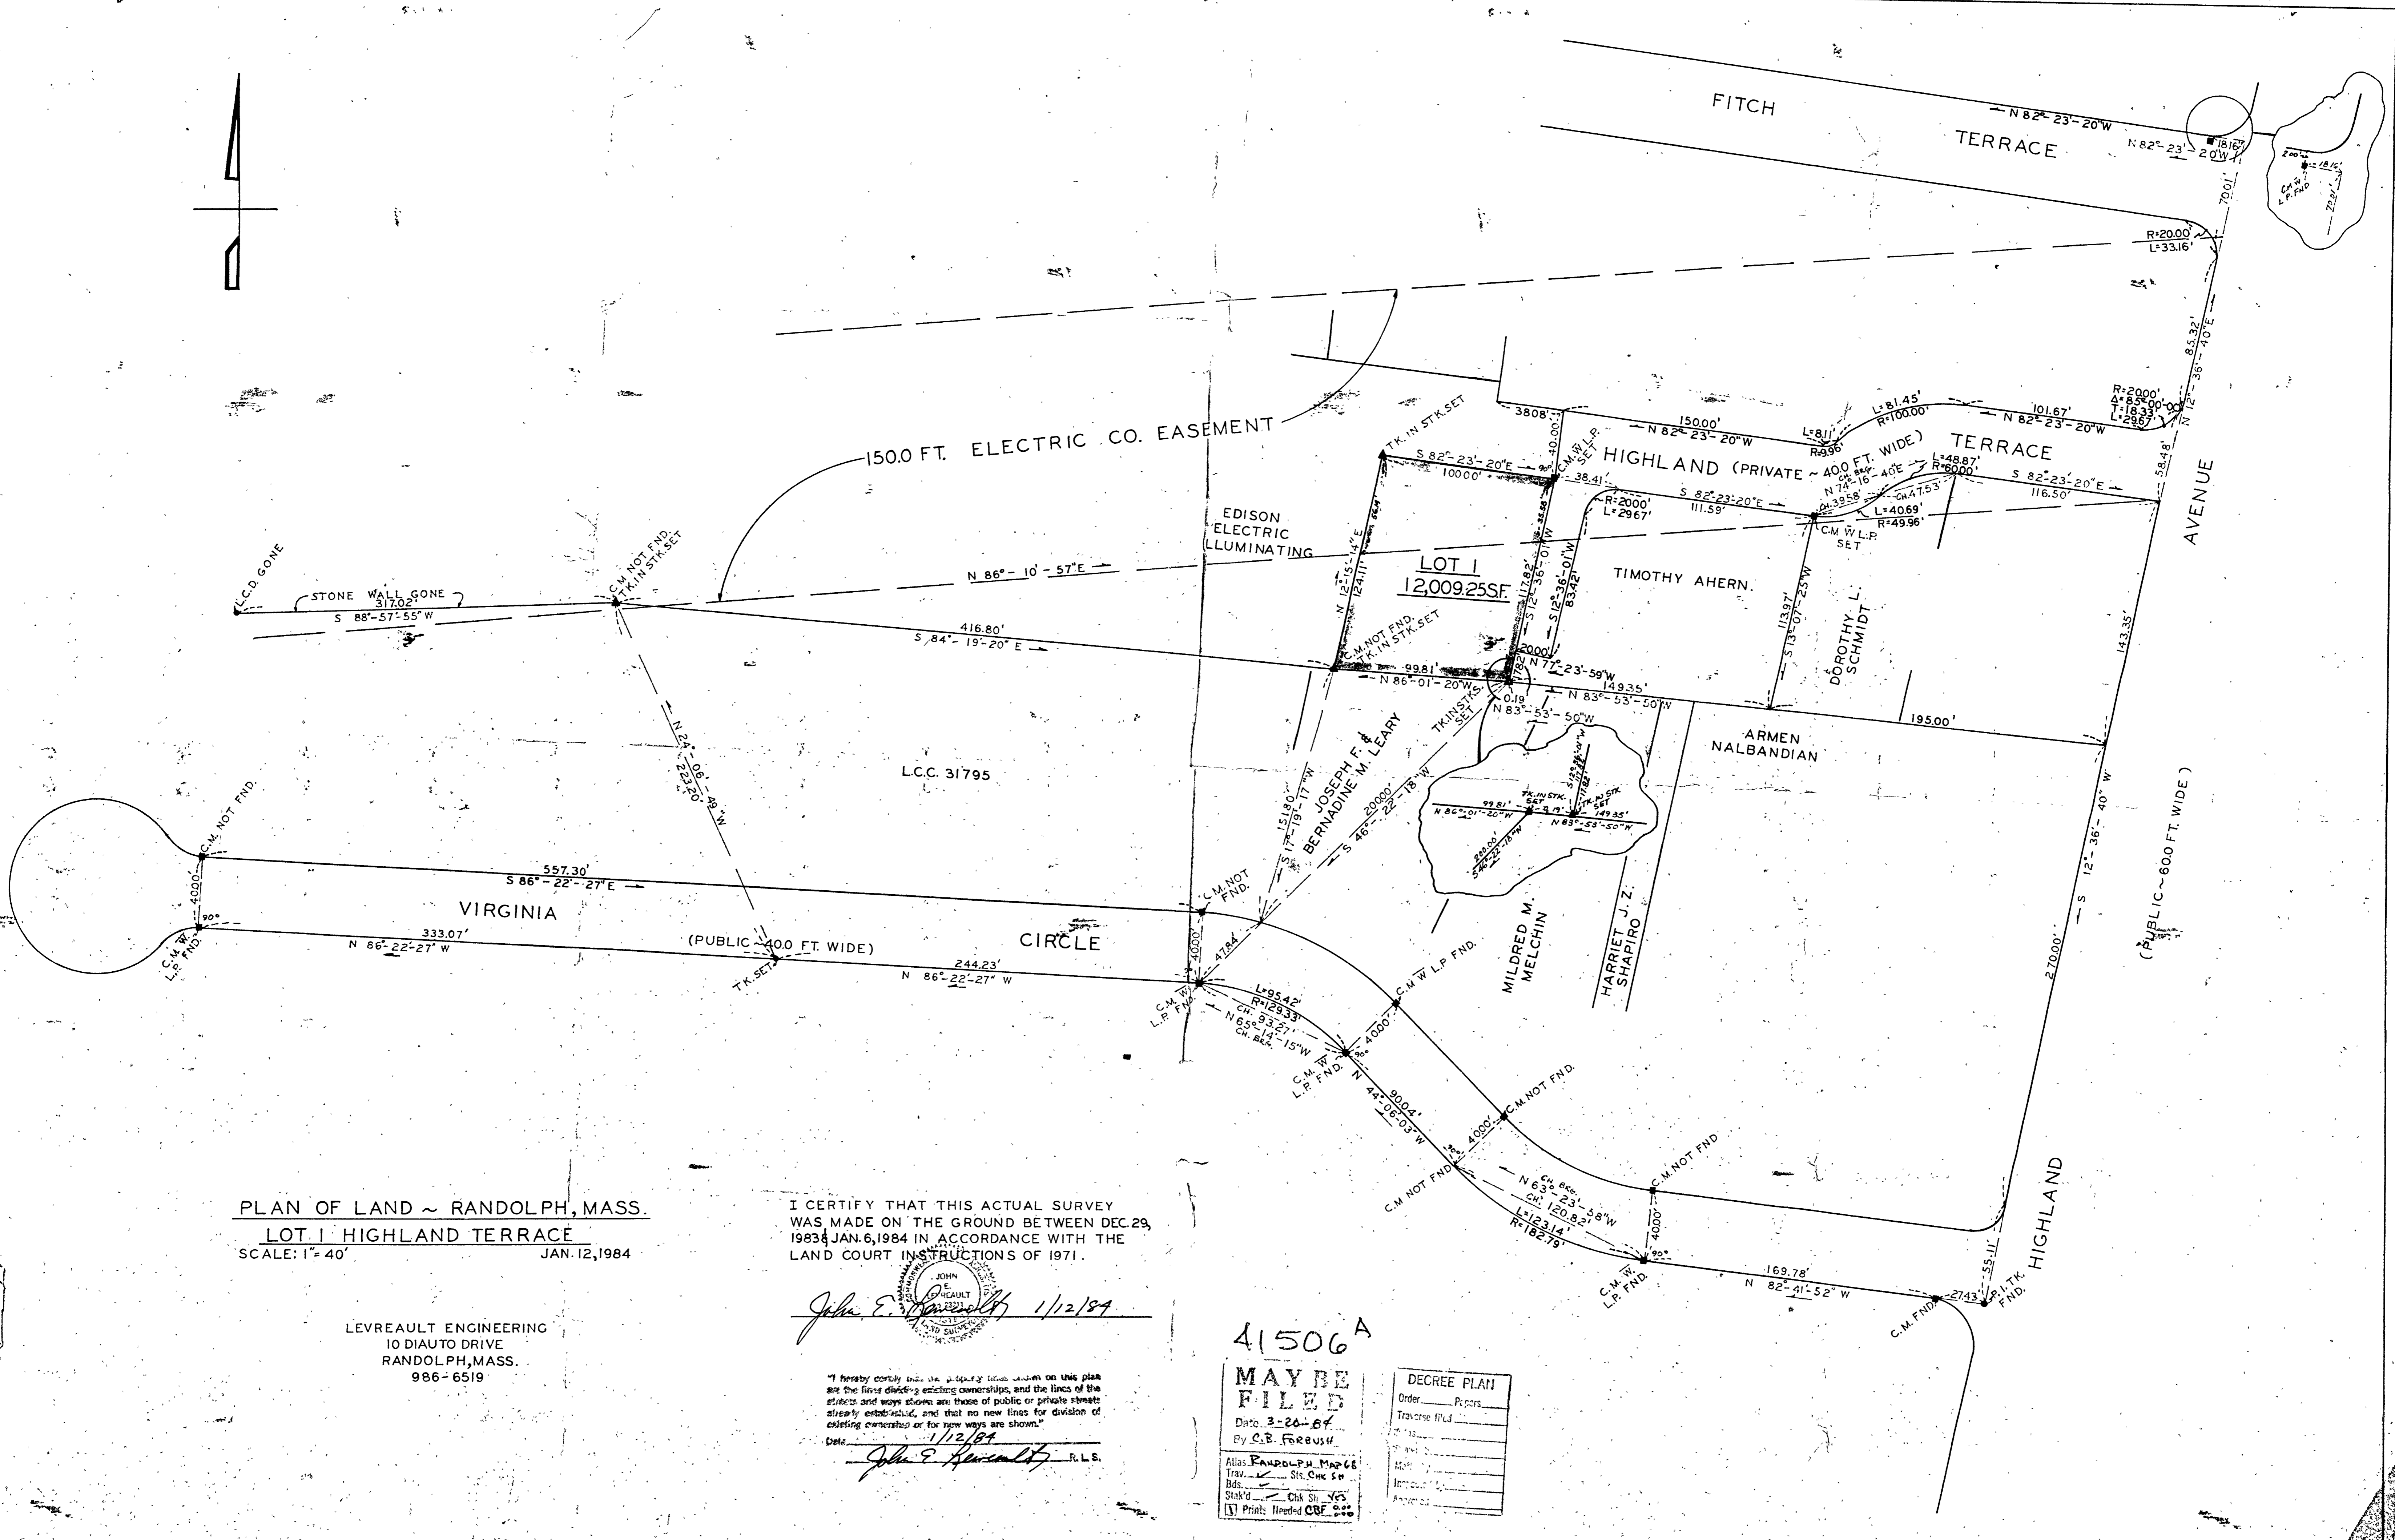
FITCH TERRACE

N 82° 23' 20" W
N 82° 23' 20" W
18.16'
70.01'
R=20.00'
L=33.16'

150.0 FT. ELECTRIC CO. EASEMENT

EDISON ELECTRIC ILLUMINATING

LOT 1
12,009.25 S.F.

HIGHLAND (PRIVATE ~ 40.0 FT. WIDE) TERRACE

TIMOTHY AHERN.

DOROTHY L. SCHMIDT

ARMEN NALBANDIAN

JOSEPH F. & BERNADINE M. LEARY

MILDRED M. MELCHIN

HARRIET J. Z. SHAPIRO

L.C.C. 31795

VIRGINIA CIRCLE
(PUBLIC ~ 40.0 FT. WIDE)

AVENUE
(PUBLIC ~ 60.0 FT. WIDE)

HIGHLAND

L.C.D. GONE
STONE WALL GONE 317.02'
S 88°-57'-55" W
C.M. NOT FND. TK. IN STK. SET
N 86°-10'-57" E
416.80'
S 84°-19'-20" E
N 24°-06'-49" W
222.20'
TK. IN STK. SET
S 82°-23'-20" E
100.00'
C.M.W. L.P. SET
38.41'
38.08'
40.00'
150.00'
N 82°-23'-20" W
L=8.11'
R=9.96'
L=81.45'
R=100.00'
101.67'
N 82°-23'-20" W
R=20.00'
Δ=85°00'
T=18.33'
L=29.67'
85.32'
N 12°-36'-40" E
R=20.00'
L=29.67'
S 82°-23'-20" E
111.59'
N 74°-16'-40" E
CH. BRG.
CH. 39.58'
CH. 47.53'
L=48.87'
R=60.00'
L=40.69'
R=49.96'
S 82°-23'-20" E
116.50'
58.48'
C.M. W. L.P. SET
113.97'
S 13°-07'-25" W
143.35'
N 12°-15'-14" E
124.11'
117.82'
S 12°-36'-01" W
83.42'
S 12°-36'-01" W
C.M. NOT FND. TK. IN STK. SET
99.81'
N 86°-01'-20" W
20.00'
N 77°-23'-59" W
149.35'
N 83°-53'-50" W
0.19'
N 83°-53'-50" W
TK. IN STK. SET
195.00'
S 12°-36'-40" W
270.00'
151.80'
S 17°-19'-17" W
200.00'
S 46°-22'-18" W
TK. IN STK. SET
99.81'
N 86°-01'-20" W
149.35'
N 83°-53'-50" W
S 46°-22'-18" W
C.M. NOT FND.
557.30'
S 86°-22'-27" E
40.00'
90°
C.M.W. L.P. FND.
333.07'
N 86°-22'-27" W
TK. SET
244.23'
N 86°-22'-27" W
C.M. NOT FND.
40.00'
47.84'
C.M.W. L.P. FND.
L=95.42'
R=129.33'
CH. 93.27'
N 65°-14'-15" W
CH. BRG.
C.M.W. L.P. FND.
40.00'
C.M.W. L.P. FND.
90°
N 44°-06'-03" W
90.04'
C.M. NOT FND.
40.00'
C.M. NOT FND.
CH. BRG.
N 63°-23'-58" W
CH. 120.82'
L=123.14'
R=182.79'
C.M. NOT FND.
40.00'
90°
C.M.W. L.P. FND.
169.78'
N 82°-41'-52" W
C.M. FND.
27.43'
P.I. TK. FND.
55.11'
C.M.W. L.P. FND.

PLAN OF LAND ~ RANDOLPH, MASS.
LOT 1 HIGHLAND TERRACE
SCALE: 1"= 40'     JAN. 12, 1984

LEVREAULT ENGINEERING
10 DIAUTO DRIVE
RANDOLPH, MASS.
986-6519

I CERTIFY THAT THIS ACTUAL SURVEY WAS MADE ON THE GROUND BETWEEN DEC. 29, 1983 & JAN. 6, 1984 IN ACCORDANCE WITH THE LAND COURT INSTRUCTIONS OF 1971.

John E. Levreault 1/12/84

JOHN E. LEVREAULT

"I hereby certify that the property lines shown on this plan are the lines dividing existing ownerships, and the lines of the streets and ways shown are those of public or private streets already established, and that no new lines for division of existing ownership or for new ways are shown."
Date 1/12/84
John E. Levreault R.L.S.

41506 A

MAY BE FILED
Date 3-20-84
By C.B. Forbush
Atlas Randolph Map 68
Trav. ✓ Sts. Chk Sh
Bds.
Stak'd Chk Sh Yes
Prints Needed CBF

DECREE PLAN
Order Papers
Traverse filed
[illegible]
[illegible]
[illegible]
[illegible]
Approved